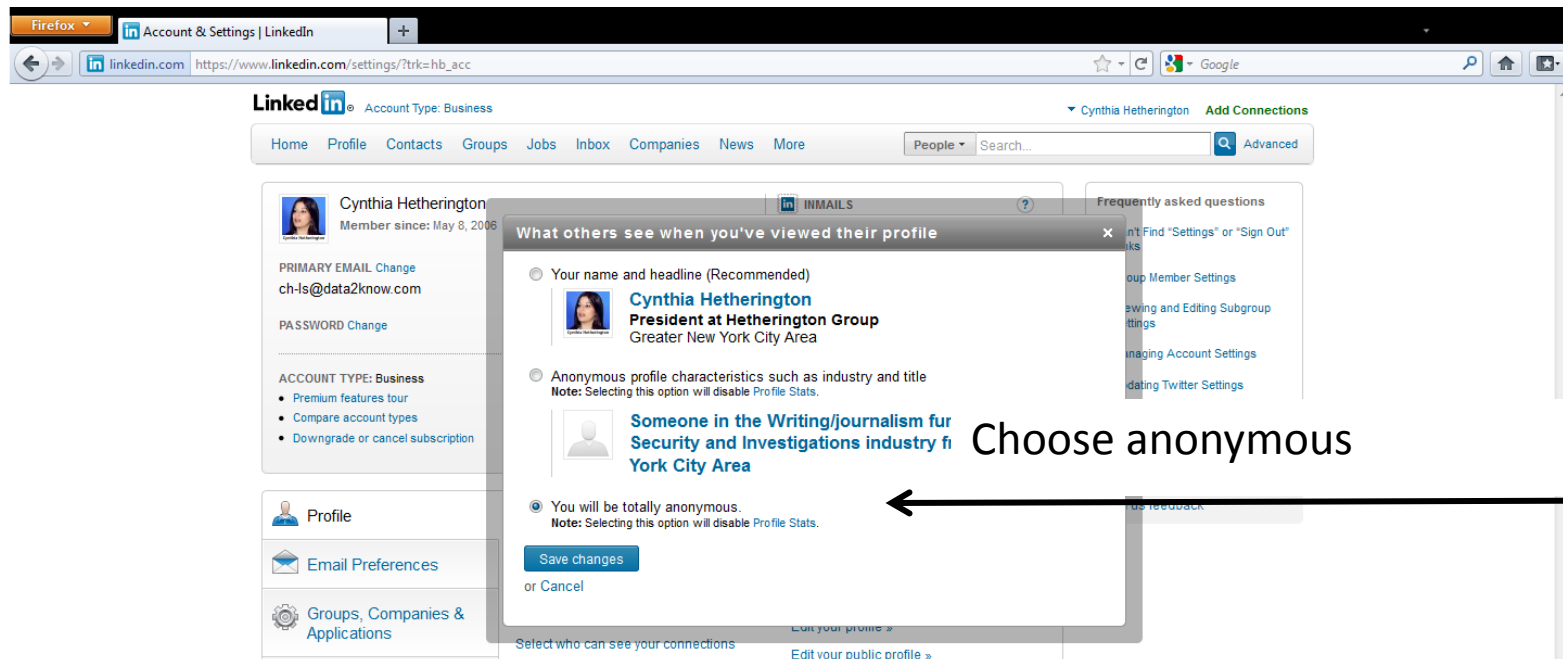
Firefox
Account & Settings | LinkedIn
+
linkedin.com https://www.linkedin.com/settings/?trk=hb_acc
Google

LinkedIn Account Type: Business
Cynthia Hetherington Add Connections

Home Profile Contacts Groups Jobs Inbox Companies News More
People Search... Advanced

Cynthia Hetherington
Member since: May 8, 2006

PRIMARY EMAIL Change
ch-ls@data2know.com

PASSWORD Change

ACCOUNT TYPE: Business
• Premium features tour
• Compare account types
• Downgrade or cancel subscription

INMAILS

Frequently asked questions
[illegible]n't Find "Settings" or "Sign Out" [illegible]ks
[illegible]oup Member Settings
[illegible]ewing and Editing Subgroup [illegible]ttings
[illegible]anaging Account Settings
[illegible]dating Twitter Settings
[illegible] us feedback

What others see when you've viewed their profile ×

Your name and headline (Recommended)
Cynthia Hetherington
President at Hetherington Group
Greater New York City Area

Anonymous profile characteristics such as industry and title
Note: Selecting this option will disable Profile Stats.
Someone in the Writing/journalism fu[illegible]
Security and Investigations industry f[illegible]
York City Area

You will be totally anonymous.
Note: Selecting this option will disable Profile Stats.

Save changes
or Cancel

Choose anonymous

Profile
Email Preferences
Groups, Companies & Applications

Select who can see your connections
Edit your profile »
Edit your public profile »